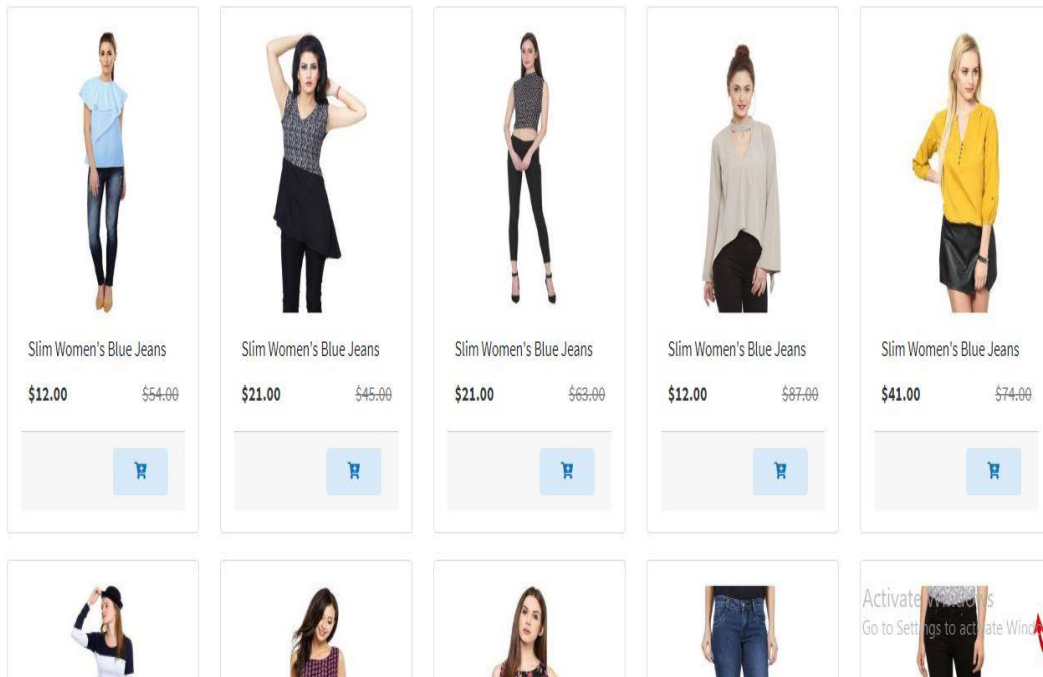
Slim Women's Blue Jeans
$12.00 $54.00

Slim Women's Blue Jeans
$21.00 $45.00

Slim Women's Blue Jeans
$21.00 $63.00

Slim Women's Blue Jeans
$12.00 $87.00

Slim Women's Blue Jeans
$41.00 $74.00

Activate Windows
Go to Settings to activate Wind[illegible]